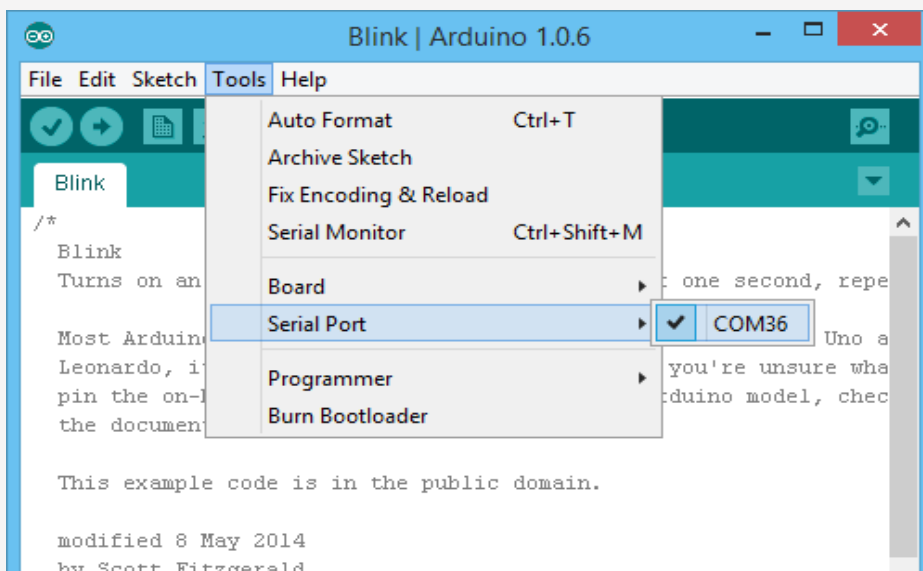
Blink | Arduino 1.0.6

File Edit Sketch Tools Help

Auto Format Ctrl+T
Archive Sketch
Fix Encoding & Reload
Serial Monitor Ctrl+Shift+M

Board
Serial Port
COM36

Programmer
Burn Bootloader

Blink

/*
Blink
Turns on an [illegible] one second, repe

Most Arduin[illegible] Uno a
Leonardo, i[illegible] you're unsure wha
pin the on-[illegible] rduino model, chec
the documen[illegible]

This example code is in the public domain.

modified 8 May 2014
by Scott Fitzgerald